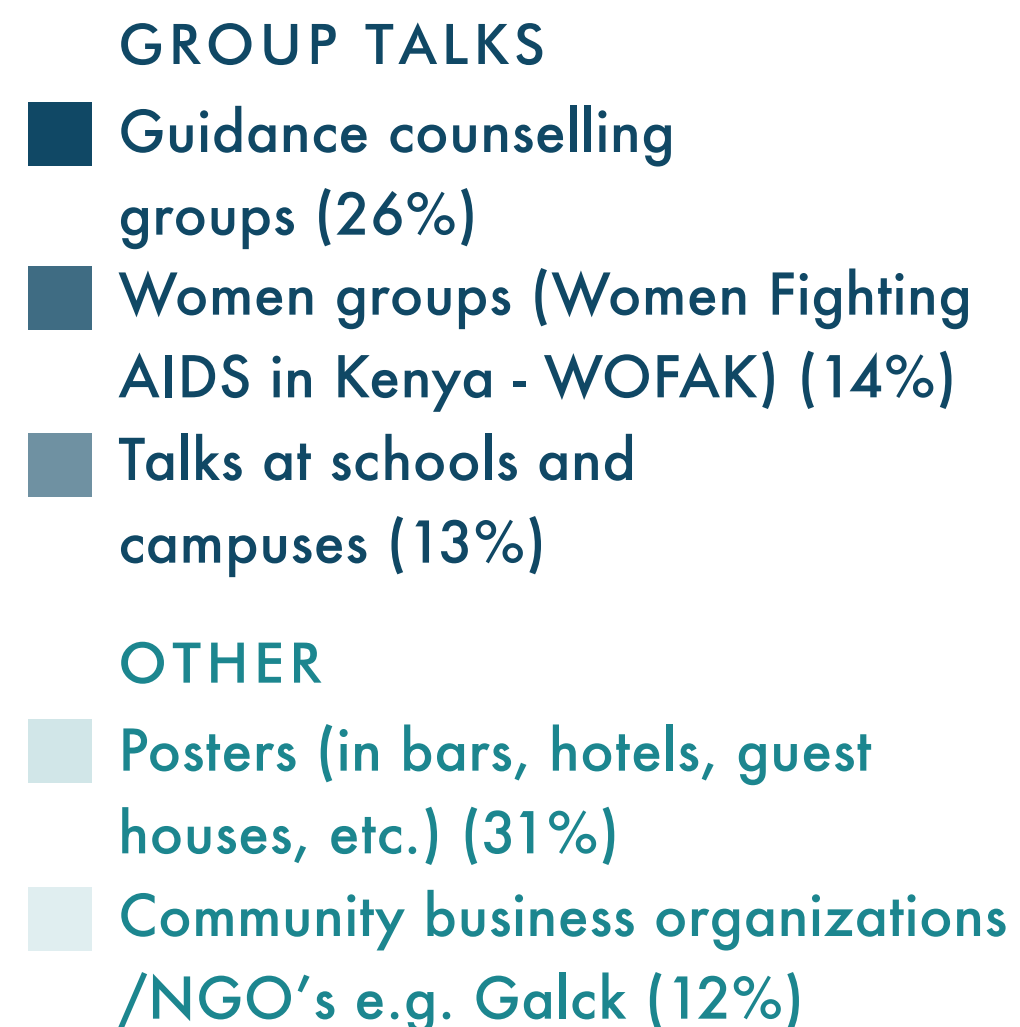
GROUP TALKS

Guidance counselling groups (26%)

Women groups (Women Fighting AIDS in Kenya - WOFAK) (14%)

Talks at schools and campuses (13%)

OTHER

Posters (in bars, hotels, guest houses, etc.) (31%)

Community business organizations /NGO's e.g. Galck (12%)